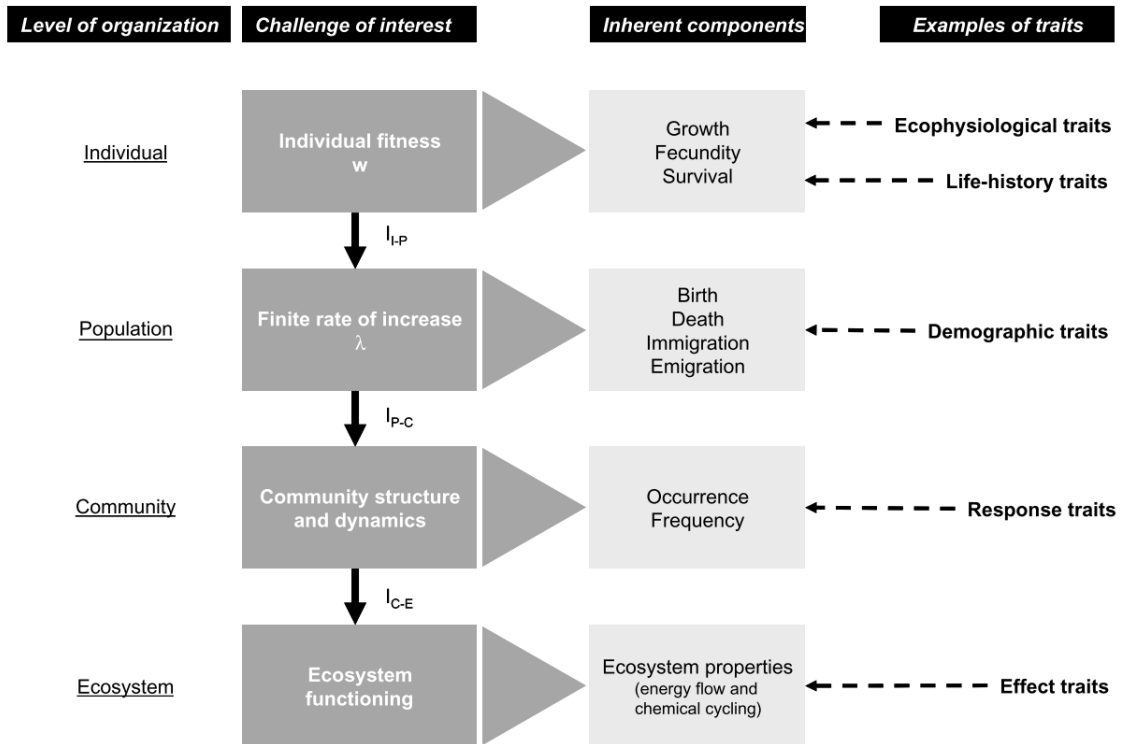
Level of organization

Challenge of interest

Inherent components

Examples of traits

Individual

Individual fitness
w

Growth
Fecundity
Survival

Ecophysiological traits

Life-history traits

$I_{I-P}$

Population

Finite rate of increase
$\lambda$

Birth
Death
Immigration
Emigration

Demographic traits

$I_{P-C}$

Community

Community structure and dynamics

Occurrence
Frequency

Response traits

$I_{C-E}$

Ecosystem

Ecosystem functioning

Ecosystem properties
(energy flow and chemical cycling)

Effect traits